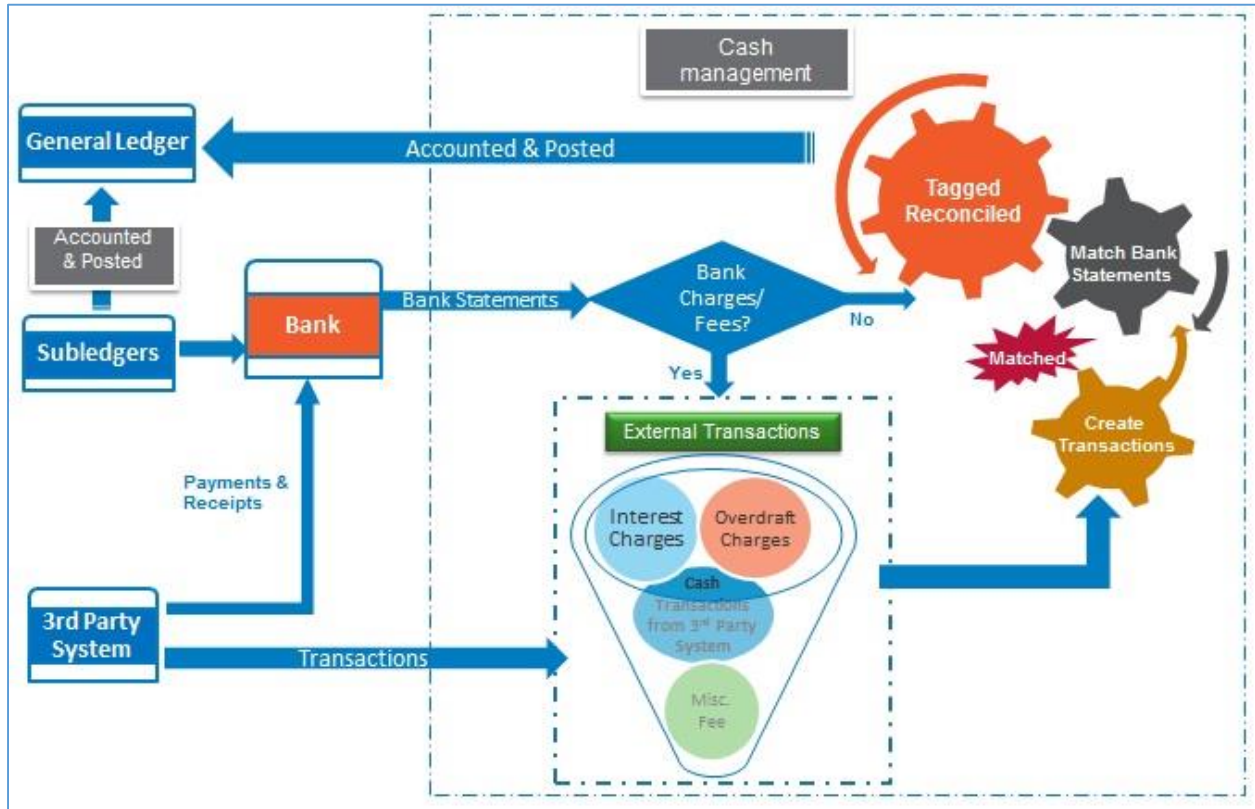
Cash management

General Ledger

Accounted & Posted

Tagged Reconciled

Match Bank Statements

Accounted & Posted

Bank

Bank Statements

Bank Charges/ Fees?

No

Subledgers

Matched

Yes

External Transactions

Create Transactions

Payments & Receipts

Interest Charges

Overdraft Charges

Cash Transactions from 3rd Party System

3rd Party System

Transactions

Misc. Fee